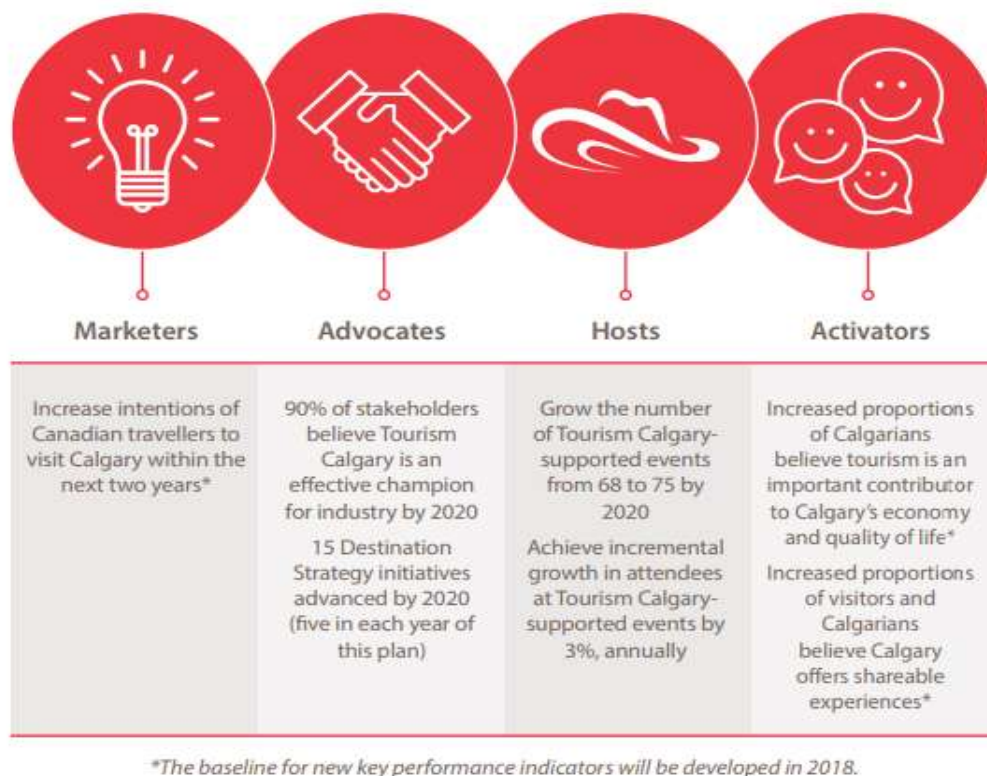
Marketers

Advocates

Hosts

Activators

| Marketers | Advocates | Hosts | Activators |
|---|---|---|---|
| Increase intentions of Canadian travellers to visit Calgary within the next two years* | 90% of stakeholders believe Tourism Calgary is an effective champion for industry by 2020<br>15 Destination Strategy initiatives advanced by 2020 (five in each year of this plan) | Grow the number of Tourism Calgary-supported events from 68 to 75 by 2020<br>Achieve incremental growth in attendees at Tourism Calgary-supported events by 3%, annually | Increased proportions of Calgarians believe tourism is an important contributor to Calgary's economy and quality of life*<br>Increased proportions of visitors and Calgarians believe Calgary offers shareable experiences* |

*The baseline for new key performance indicators will be developed in 2018.